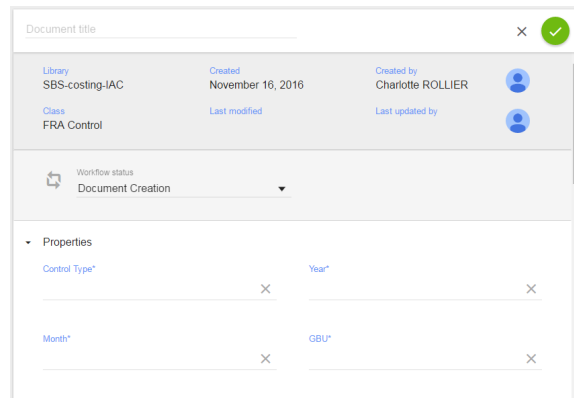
Document title

Library
SBS-costing-IAC

Created
November 16, 2016

Created by
Charlotte ROLLIER

Class
FRA Control

Last modified

Last updated by

Workflow status
Document Creation

Properties

Control Type*

Year*

Month*

GBU*